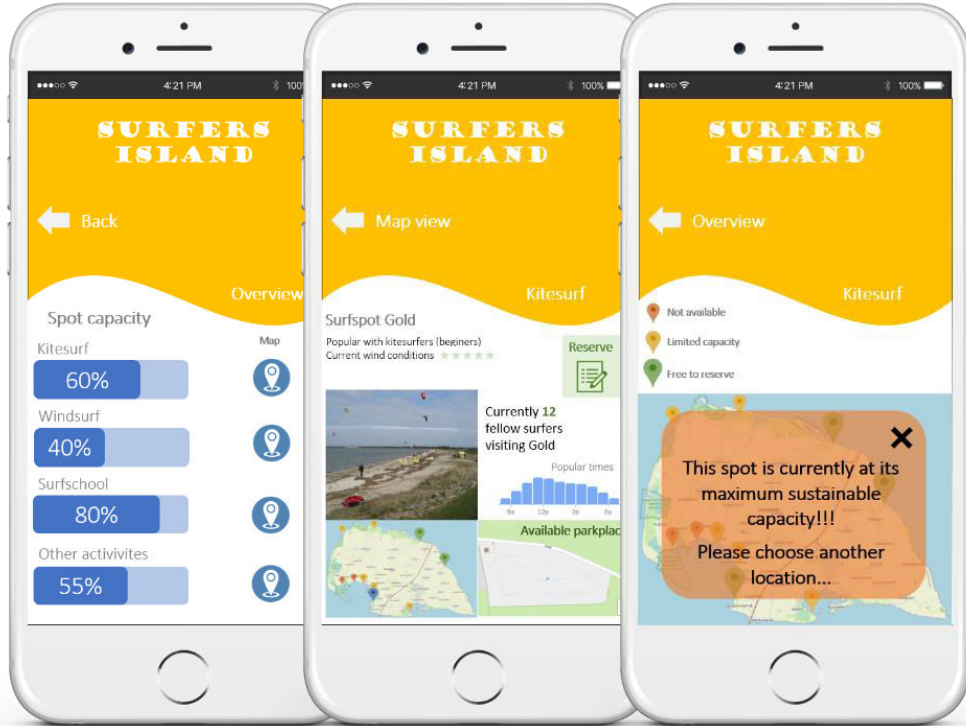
●●●○○ 4:21 PM 100

SURFERS ISLAND

Back

Overview

Spot capacity

Map

Kitesurf

60%

Windsurf

40%

Surfschool

80%

Other activivites

55%

●●●○○ 4:21 PM 100%

SURFERS ISLAND

Map view

Kitesurf

Surfspot Gold

Popular with kitesurfers (beginers)

Current wind conditions

Reserve

Currently 12 fellow surfers visiting Gold

Popular times

9a 12p 3p 6p

Available parkplac

●●●○○ 4:21 PM 100%

SURFERS ISLAND

Overview

Kitesurf

Not available

Limited capacity

Free to reserve

This spot is currently at its maximum sustainable capacity!!!

Please choose another location...